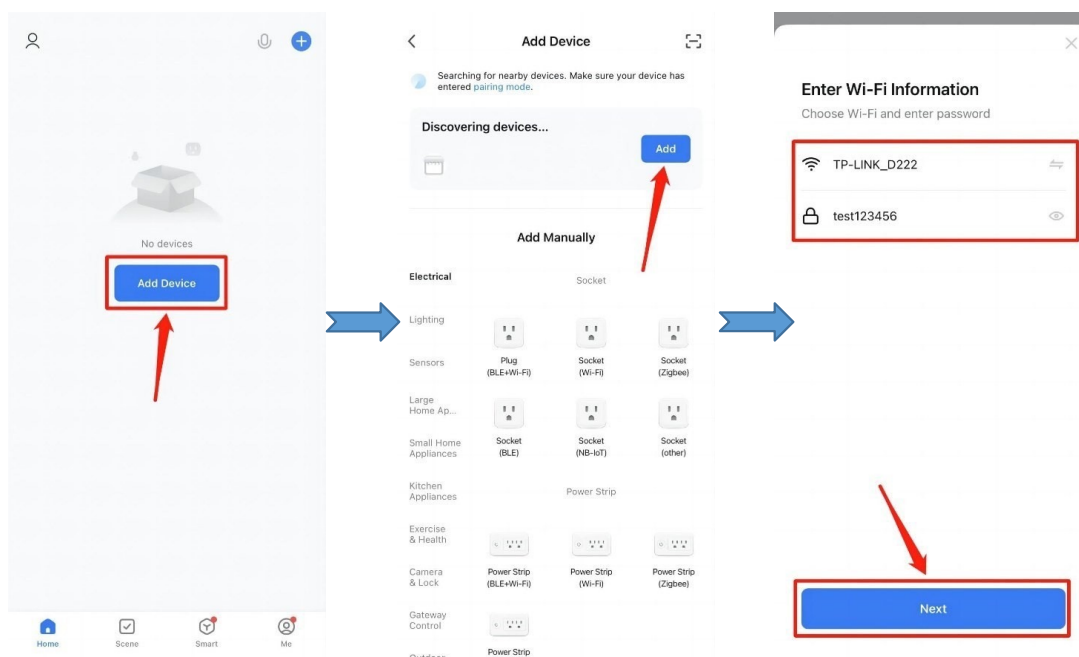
No devices

Add Device

Home Scene Smart Me

Add Device

Searching for nearby devices. Make sure your device has entered pairing mode.

Discovering devices...

Add

Add Manually

Electrical

Lighting

Sensors

Large Home Ap...

Small Home Appliances

Kitchen Appliances

Exercise & Health

Camera & Lock

Gateway Control

Outdoor

Socket

Plug (BLE+Wi-Fi)

Socket (Wi-Fi)

Socket (Zigbee)

Socket (BLE)

Socket (NB-IoT)

Socket (other)

Power Strip

Power Strip (BLE+Wi-Fi)

Power Strip (Wi-Fi)

Power Strip (Zigbee)

Power Strip

Enter Wi-Fi Information

Choose Wi-Fi and enter password

TP-LINK_D222

test123456

Next